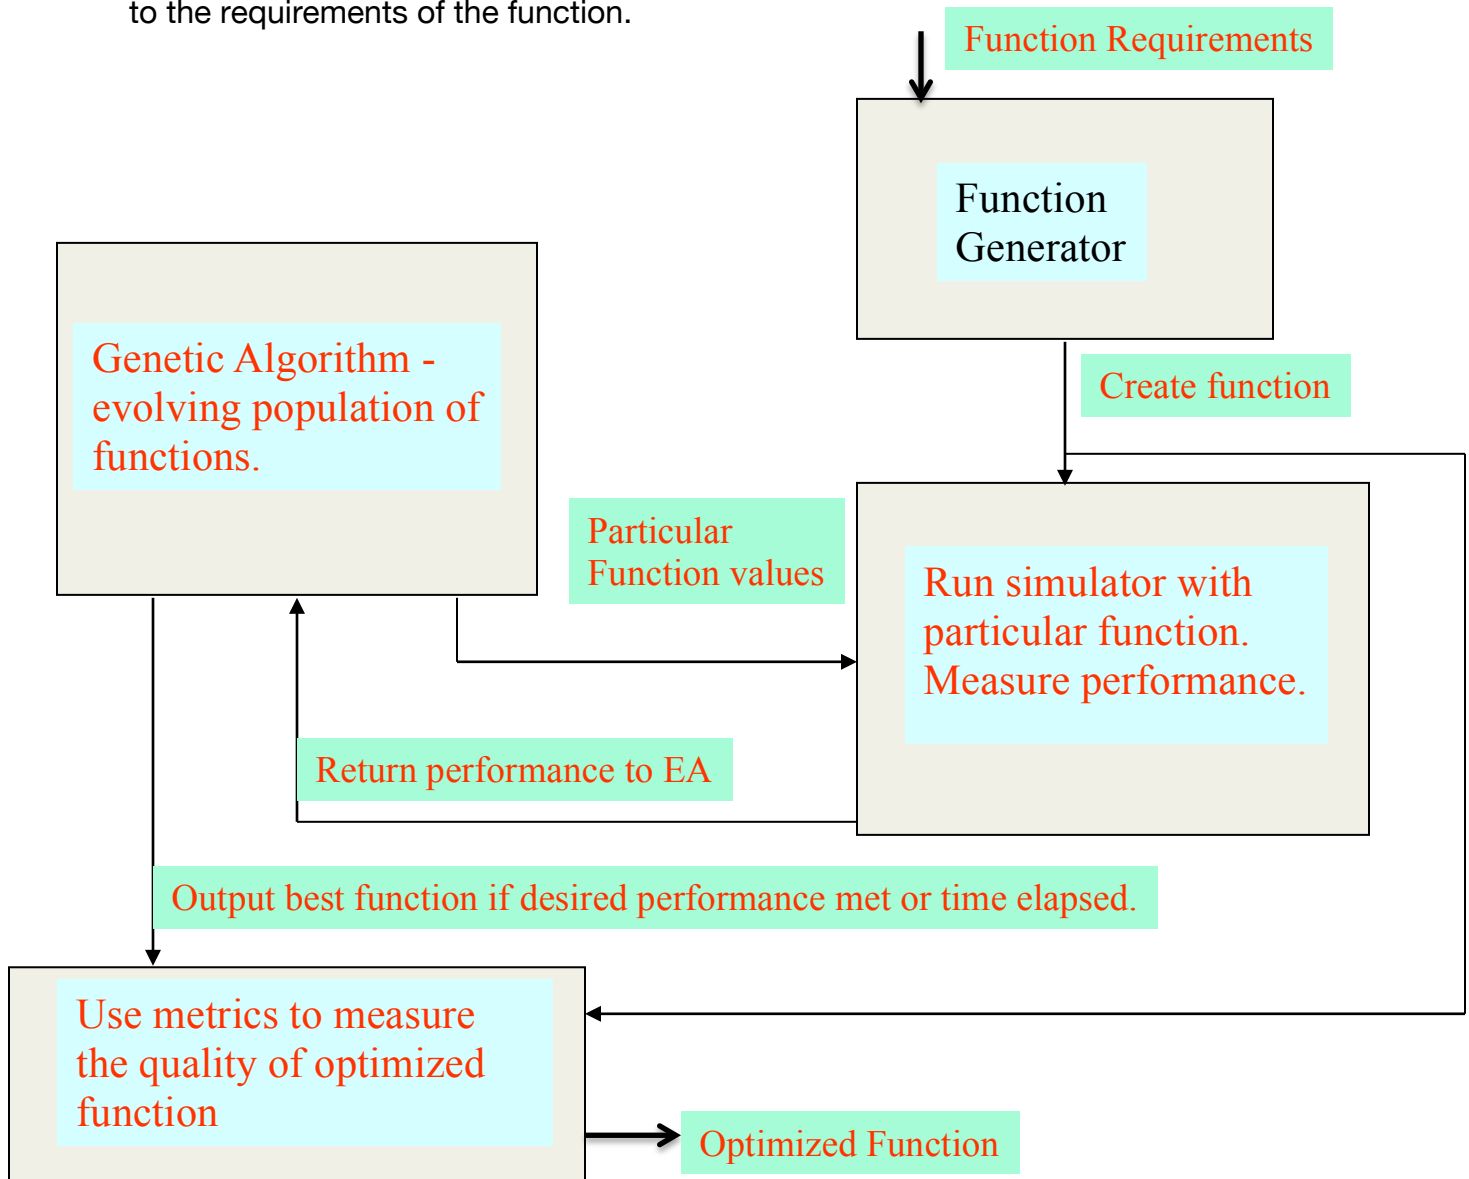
to the requirements of the function.

Function Requirements

Function Generator

Create function

Genetic Algorithm - evolving population of functions.

Particular Function values

Run simulator with particular function. Measure performance.

Return performance to EA

Output best function if desired performance met or time elapsed.

Use metrics to measure the quality of optimized function

Optimized Function